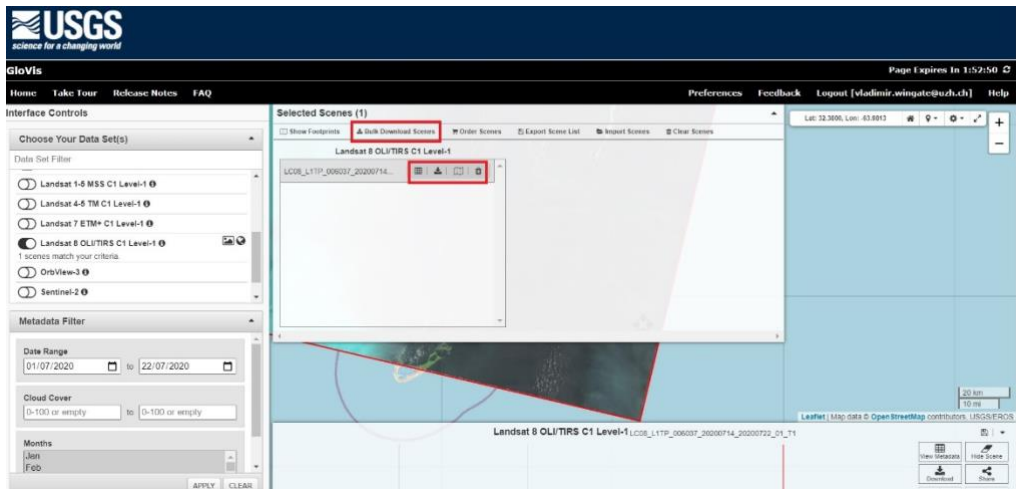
USGS
science for a changing world

GloVis

Page Expires In 1:52:50

Home Take Tour Release Notes FAQ

Preferences Feedback Logout [vladimir.wingate@uzh.ch] Help

Interface Controls

Choose Your Data Set(s)

Data Set Filter

Landsat 1-5 MSS C1 Level-1

Landsat 4-5 TM C1 Level-1

Landsat 7 ETM+ C1 Level-1

Landsat 8 OLI/TIRS C1 Level-1

1 scenes match your criteria

OrbView-3

Sentinel-2

Metadata Filter

Date Range

01/07/2020 to 22/07/2020

Cloud Cover

0-100 or empty to 0-100 or empty

Months

Jan

Feb

APPLY CLEAR

Selected Scenes (1)

Show Footprints Bulk Download Scenes Order Scenes Export Scene List Import Scenes Clear Scenes

Landsat 8 OLI/TIRS C1 Level-1

LC08_L1TP_006037_20200714...

Lat: 32.3606, Lon: -63.8013

20 km

10 mi

Leaflet | Map data © OpenStreetMap contributors, USGS/EROS

Landsat 8 OLI/TIRS C1 Level-1 LC08_L1TP_006037_20200714_20200722_01_T1

View Metadata

Hide Scene

Download

Share